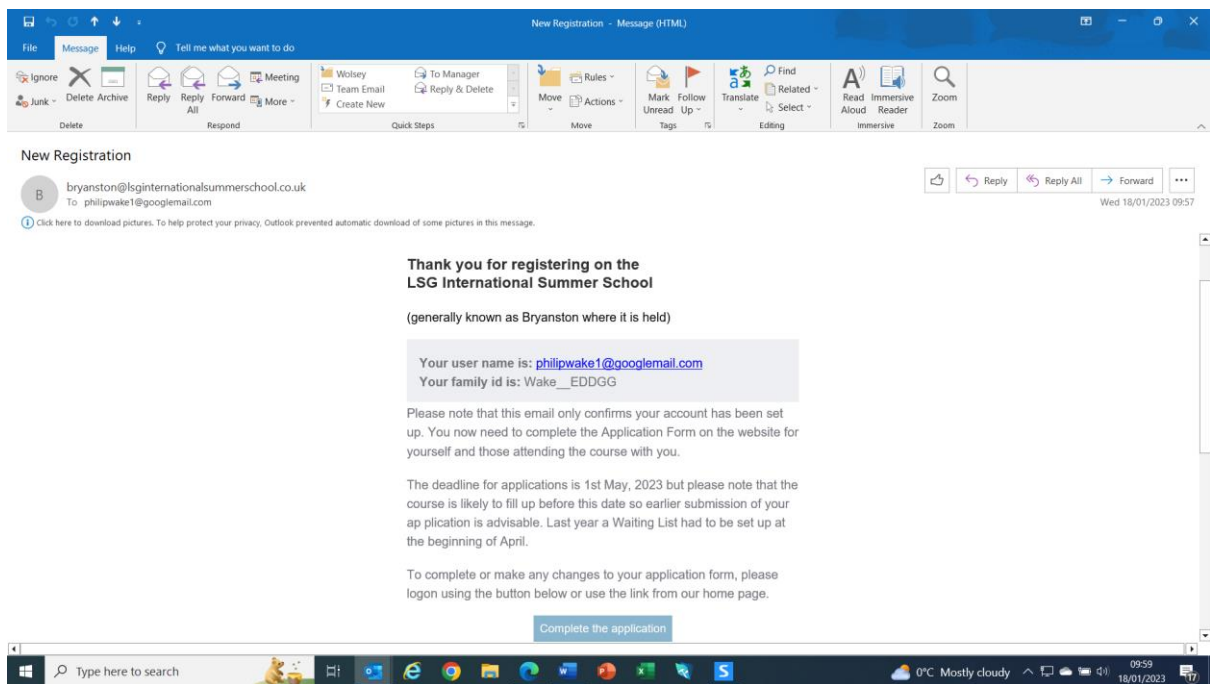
New Registration - Message (HTML)

File Message Help Tell me what you want to do

Ignore Junk Delete Archive
Delete

Reply Reply All Forward Meeting More
Respond

Wolsey Team Email Create New To Manager Reply & Delete
Quick Steps

Move Rules Actions
Move

Mark Unread Follow Up
Tags

Translate Find Related Select
Editing

Read Aloud Immersive Reader
Immersive

Zoom
Zoom

New Registration

B bryanston@lsginternationalsummerschool.co.uk
To philipwake1@googlemail.com

Reply Reply All Forward ...
Wed 18/01/2023 09:57

Click here to download pictures. To help protect your privacy, Outlook prevented automatic download of some pictures in this message.

Thank you for registering on the LSG International Summer School

(generally known as Bryanston where it is held)

Your user name is: philipwake1@googlemail.com
Your family id is: Wake__EDDGG

Please note that this email only confirms your account has been set up. You now need to complete the Application Form on the website for yourself and those attending the course with you.

The deadline for applications is 1st May, 2023 but please note that the course is likely to fill up before this date so earlier submission of your ap plication is advisable. Last year a Waiting List had to be set up at the beginning of April.

To complete or make any changes to your application form, please logon using the button below or use the link from our home page.

Complete the application

Type here to search

0°C Mostly cloudy 09:59 18/01/2023